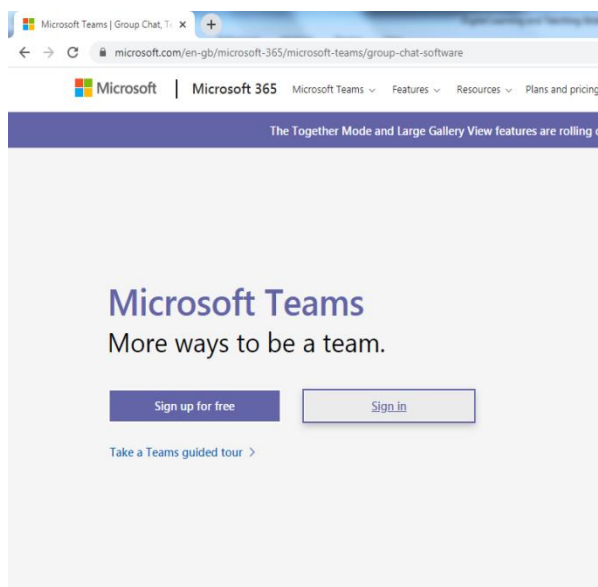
Microsoft Teams | Group Chat, Te ×

microsoft.com/en-gb/microsoft-365/microsoft-teams/group-chat-software

Microsoft | Microsoft 365 Microsoft Teams Features Resources Plans and pricing

The Together Mode and Large Gallery View features are rolling

Microsoft Teams

More ways to be a team.

Sign up for free

Sign in

Take a Teams guided tour >